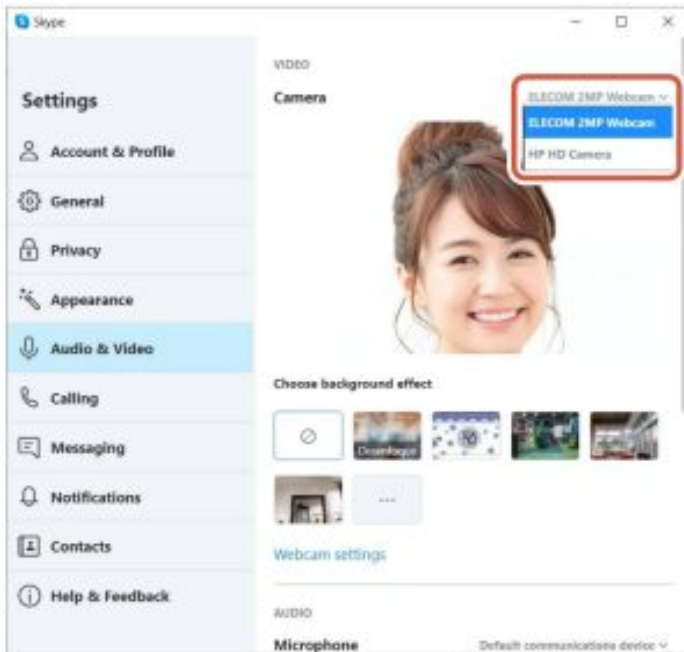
Skype

Settings

Account & Profile

General

Privacy

Appearance

Audio & Video

Calling

Messaging

Notifications

Contacts

Help & Feedback

VIDEO

Camera

ELECOM 2MP Webcam

ELECOM 2MP Webcam

HP HD Camera

Choose background effect

Dreamfogger

...

Webcam settings

AUDIO

Microphone

Default communications device